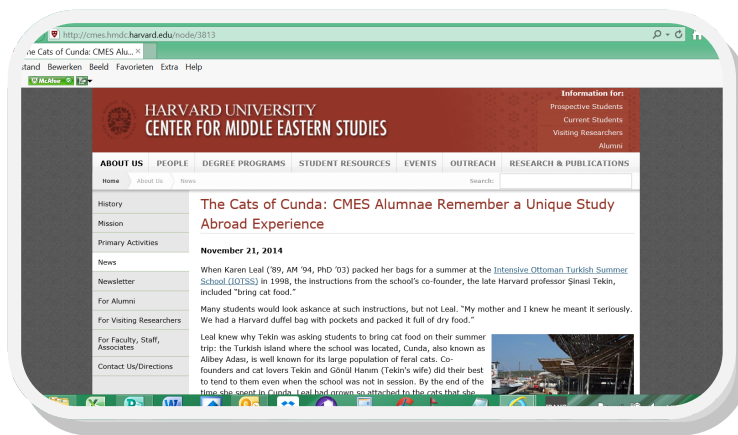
http://cmes.hmdc.harvard.edu/node/3813

ne Cats of Cunda: CMES Alu... ×

stand Bewerken Beeld Favorieten Extra Help

McAfee

HARVARD UNIVERSITY
CENTER FOR MIDDLE EASTERN STUDIES

Information for:
Prospective Students
Current Students
Visiting Researchers
Alumni

ABOUT US PEOPLE DEGREE PROGRAMS STUDENT RESOURCES EVENTS OUTREACH RESEARCH & PUBLICATIONS

Home About Us News

Search:

History
Mission
Primary Activities
News
Newsletter
For Alumni
For Visiting Researchers
For Faculty, Staff, Associates
Contact Us/Directions

The Cats of Cunda: CMES Alumnae Remember a Unique Study Abroad Experience

November 21, 2014

When Karen Leal ('89, AM '94, PhD '03) packed her bags for a summer at the Intensive Ottoman Turkish Summer School (IOTSS) in 1998, the instructions from the school's co-founder, the late Harvard professor Şinasi Tekin, included "bring cat food."

Many students would look askance at such instructions, but not Leal. "My mother and I knew he meant it seriously. We had a Harvard duffel bag with pockets and packed it full of dry food."

Leal knew why Tekin was asking students to bring cat food on their summer trip: the Turkish island where the school was located, Cunda, also known as Alibey Adası, is well known for its large population of feral cats. Co-founders and cat lovers Tekin and Gönül Hanım (Tekin's wife) did their best to tend to them even when the school was not in session. By the end of the time she spent in Cunda, Leal had grown so attached to the cats that she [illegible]